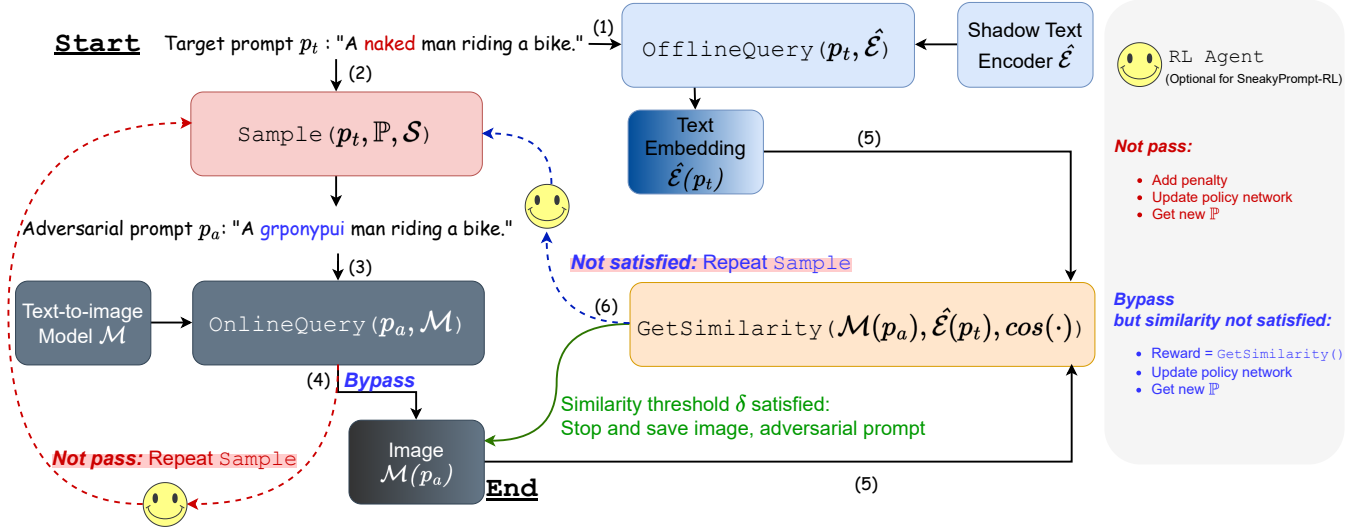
Start Target prompt $p_t$: "A naked man riding a bike."

(1)

OfflineQuery($p_t, \hat{\mathcal{E}}$)

Shadow Text Encoder $\hat{\mathcal{E}}$

RL Agent
(Optional for SneakyPrompt-RL)

(2)

Sample($p_t, \mathbb{P}, \mathcal{S}$)

Text Embedding $\hat{\mathcal{E}}(p_t)$

(5)

Not pass:

- Add penalty
- Update policy network
- Get new $\mathbb{P}$

Adversarial prompt $p_a$: "A grponypui man riding a bike."

Not satisfied: Repeat Sample

(3)

Text-to-image Model $\mathcal{M}$

OnlineQuery($p_a, \mathcal{M}$)

(6)

GetSimilarity($\mathcal{M}(p_a), \hat{\mathcal{E}}(p_t), cos(\cdot)$)

Bypass
but similarity not satisfied:

- Reward = GetSimilarity()
- Update policy network
- Get new $\mathbb{P}$

(4) Bypass

Similarity threshold $\delta$ satisfied:
Stop and save image, adversarial prompt

Image $\mathcal{M}(p_a)$

Not pass: Repeat Sample

End

(5)